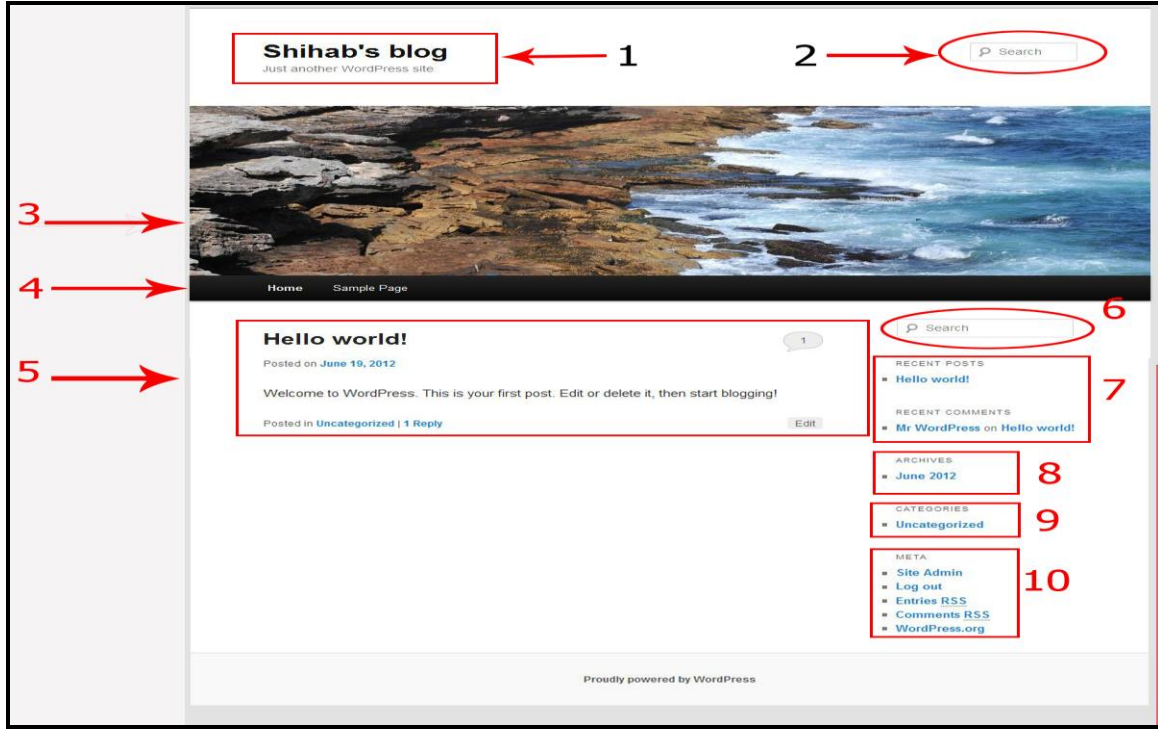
Shihab's blog
Just another WordPress site

1

2

Search

3

4

Home Sample Page

5

Hello world!

1

Posted on June 19, 2012

Welcome to WordPress. This is your first post. Edit or delete it, then start blogging!

Posted in Uncategorized | 1 Reply

Edit

6

Search

RECENT POSTS
Hello world!

RECENT COMMENTS
Mr WordPress on Hello world!

7

ARCHIVES
June 2012

8

CATEGORIES
Uncategorized

9

META
Site Admin
Log out
Entries RSS
Comments RSS
WordPress.org

10

Proudly powered by WordPress